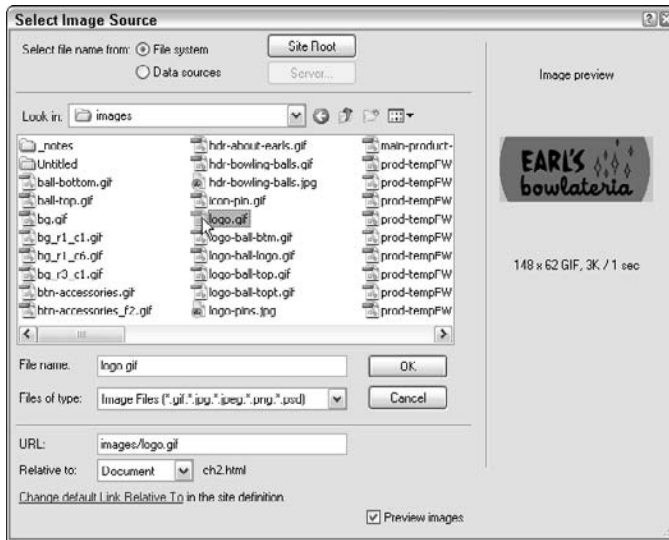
Select Image Source

Select file name from: File system

Data sources

Site Root

Server...

Image preview

Look in: images

_notes
Untitled
ball-bottom.gif
ball-top.gif
bg.gif
bg_r1_c1.gif
bg_r1_c6.gif
bg_r3_c1.gif
btn-accessories.gif
btn-accessories_f2.gif

hdr-about-earls.gif
hdr-bowling-balls.gif
hdr-bowling-balls.jpg
icon-pin.gif
logo.gif
logo-ball-btm.gif
logo-ball-logo.gif
logo-ball-top.gif
logo-ball-topt.gif
logo-pins.jpg

main-product-
prod-tempFW
prod-tempFW
prod-tempFW
prod-tempFW
prod-tempFW
prod-tempFW
prod-tempFW
prod-tempFW
prod-tempFW

EARL'S bowlateria

148 x 62 GIF, 3K / 1 sec

File name: logo.gif

OK

Files of type: Image Files (*.gif;*.jpg;*.jpeg;*.png;*.psd)

Cancel

URL: images/logo.gif

Relative to: Document ch2.html

Change default Link Relative To in the site definition.

Preview images